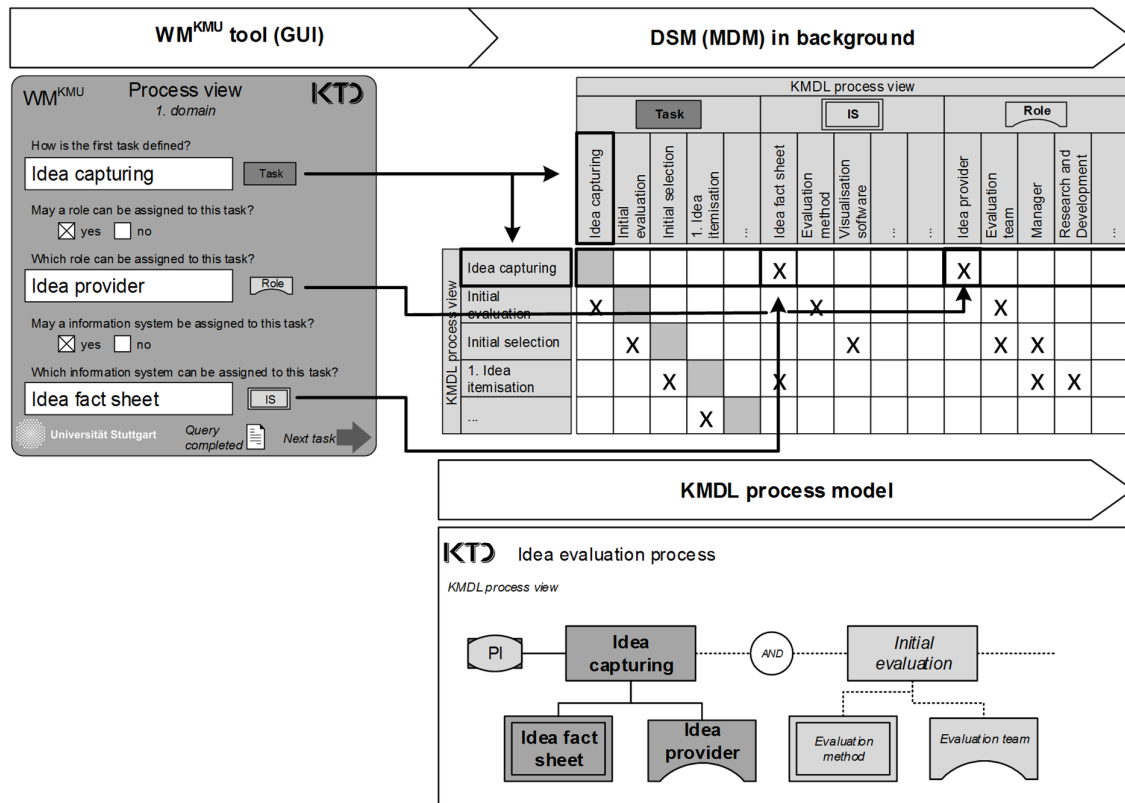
WM$^{KMU}$ tool (GUI)

DSM (MDM) in background

WM$^{KMU}$ Process view
1. domain
KTD

How is the first task defined?
Idea capturing
Task

May a role can be assigned to this task?
yes no

Which role can be assigned to this task?
Idea provider
Role

May a information system be assigned to this task?
yes no

Which information system can be assigned to this task?
Idea fact sheet
IS

Universität Stuttgart
Query completed
Next task

KMDL process view

| KMDL process view | Idea capturing | Initial evaluation | Initial selection | 1. Idea itemisation | ... | Idea fact sheet | Evaluation method | Visualisation software | ... | ... | Idea provider | Evaluation team | Manager | Research and Development | ... |
|---|---|---|---|---|---|---|---|---|---|---|---|---|---|---|---|
| Idea capturing | | | | | | X | | | | | X | | | | |
| Initial evaluation | X | | | | | | X | | | | | X | | | |
| Initial selection | | X | | | | | | X | | | | X | X | | |
| 1. Idea itemisation | | | X | | | X | | | | | | | X | X | |
| ... | | | | X | | | | | | | | | | | |

Task
IS
Role

KMDL process model

KTD Idea evaluation process
KMDL process view

PI
Idea capturing
AND
Initial evaluation
Idea fact sheet
Idea provider
Evaluation method
Evaluation team